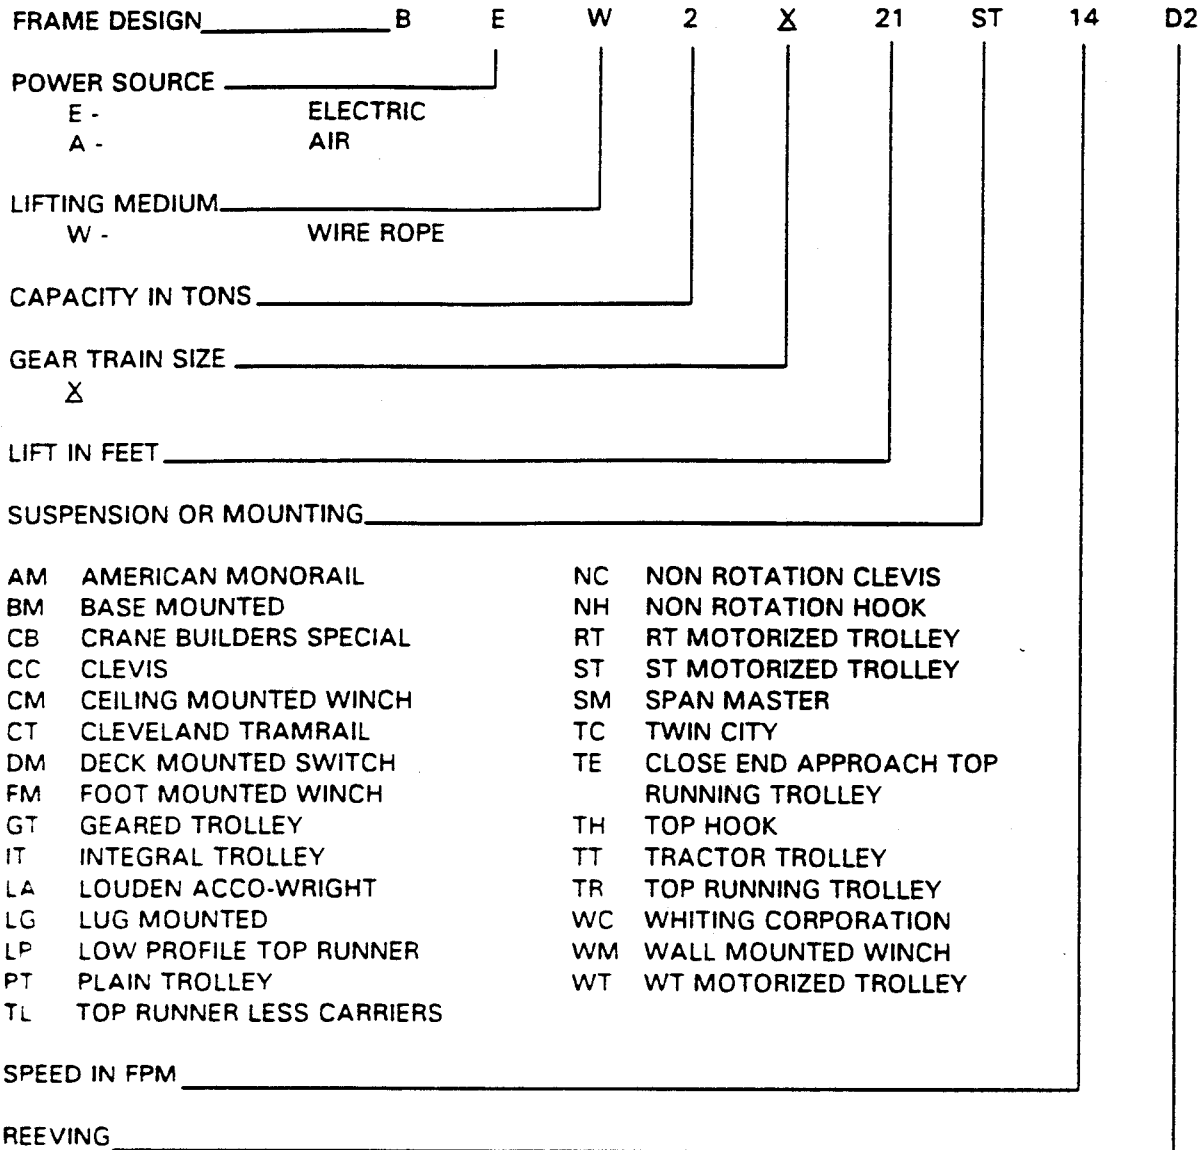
FRAME DESIGN B E W 2 $\underline{X}$ 21 ST 14 D2

POWER SOURCE
E - ELECTRIC
A - AIR

LIFTING MEDIUM
W - WIRE ROPE

CAPACITY IN TONS

GEAR TRAIN SIZE
$\underline{X}$

LIFT IN FEET

SUSPENSION OR MOUNTING

AM AMERICAN MONORAIL
BM BASE MOUNTED
CB CRANE BUILDERS SPECIAL
CC CLEVIS
CM CEILING MOUNTED WINCH
CT CLEVELAND TRAMRAIL
DM DECK MOUNTED SWITCH
FM FOOT MOUNTED WINCH
GT GEARED TROLLEY
IT INTEGRAL TROLLEY
LA LOUDEN ACCO-WRIGHT
LG LUG MOUNTED
LP LOW PROFILE TOP RUNNER
PT PLAIN TROLLEY
TL TOP RUNNER LESS CARRIERS

NC NON ROTATION CLEVIS
NH NON ROTATION HOOK
RT RT MOTORIZED TROLLEY
ST ST MOTORIZED TROLLEY
SM SPAN MASTER
TC TWIN CITY
TE CLOSE END APPROACH TOP RUNNING TROLLEY
TH TOP HOOK
TT TRACTOR TROLLEY
TR TOP RUNNING TROLLEY
WC WHITING CORPORATION
WM WALL MOUNTED WINCH
WT WT MOTORIZED TROLLEY

SPEED IN FPM

REEVING